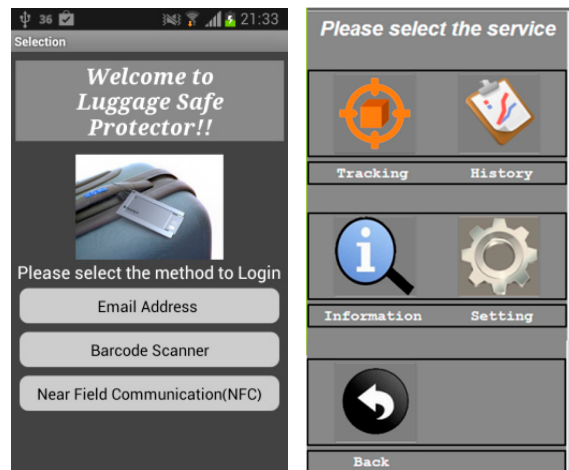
36 21:33
Selection

Welcome to Luggage Safe Protector!!

Please select the method to Login

Email Address

Barcode Scanner

Near Field Communication(NFC)

Please select the service

Tracking

History

Information

Setting

Back